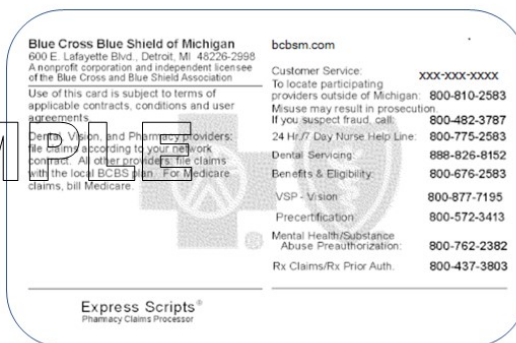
Blue Cross Blue Shield of Michigan
600 E. Lafayette Blvd., Detroit, MI 48226-2998
A nonprofit corporation and independent licensee of the Blue Cross and Blue Shield Association

Use of this card is subject to terms of applicable contracts, conditions and user agreements.

Dental, Vision, and Pharmacy providers: file claims according to your network contract. All other providers: file claims with the local BCBS plan. For Medicare claims, bill Medicare.

Express Scripts®
Pharmacy Claims Processor

bcbsm.com

Customer Service: XXX-XXX-XXXX
To locate participating providers outside of Michigan: 800-810-2583
Misuse may result in prosecution. If you suspect fraud, call: 800-482-3787
24 Hr./7 Day Nurse Help Line: 800-775-2583
Dental Servicing: 888-826-8152
Benefits & Eligibility: 800-676-2583
VSP - Vision: 800-877-7195
Precertification: 800-572-3413
Mental Health/Substance Abuse Preauthorization: 800-762-2382
Rx Claims/Rx Prior Auth. 800-437-3803